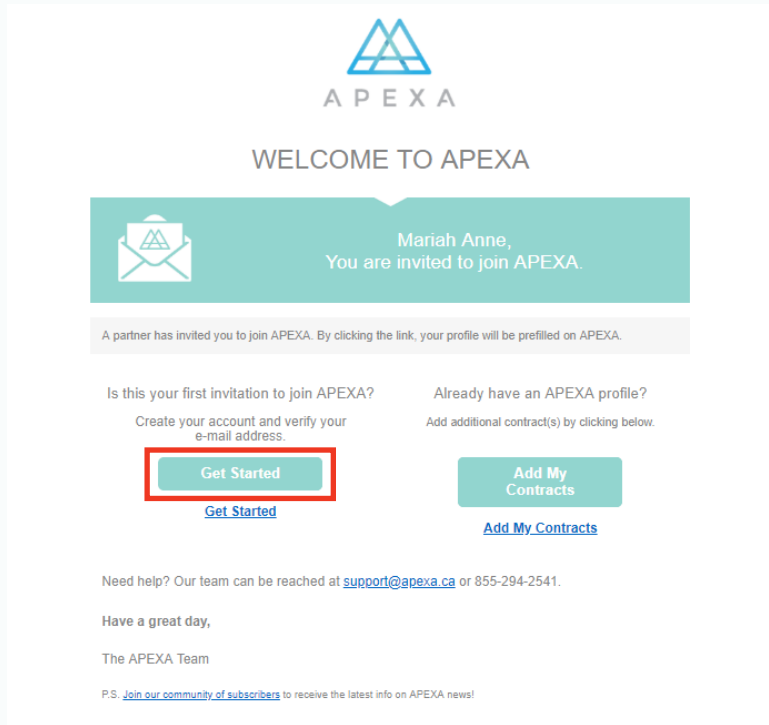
APEXA

WELCOME TO APEXA

Mariah Anne,
You are invited to join APEXA.

A partner has invited you to join APEXA. By clicking the link, your profile will be prefilled on APEXA.

Is this your first invitation to join APEXA?

Create your account and verify your e-mail address.

Get Started

Get Started

Already have an APEXA profile?

Add additional contract(s) by clicking below.

Add My Contracts

Add My Contracts

Need help? Our team can be reached at support@apexa.ca or 855-294-2541.

Have a great day,

The APEXA Team

P.S. Join our community of subscribers to receive the latest info on APEXA news!